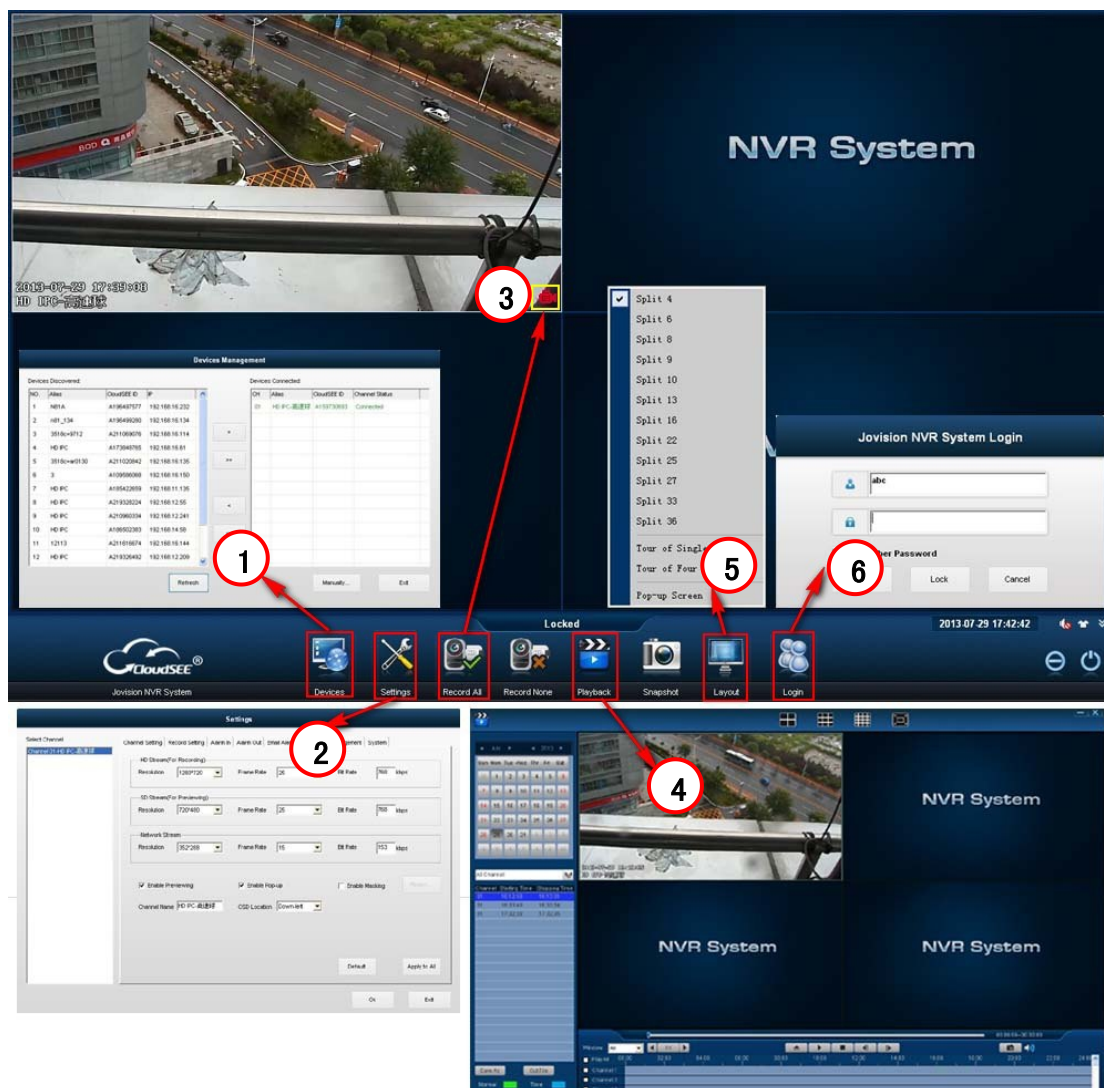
2013-07-29 17:39:08
HD IPC-高速球

NVR System

3

Split 4
Split 6
Split 8
Split 9
Split 10
Split 13
Split 16
Split 22
Split 25
Split 27
Split 33
Split 36
Tour of Single
Tour of Four
Pop-up Screen

Devices Management

Devices Discovered:

| NO. | Alias | CloudSEE ID | IP |
|---|---|---|---|
| 1 | N61A | A196497577 | 192.168.16.232 |
| 2 | n61_134 | A196499280 | 192.168.16.134 |
| 3 | 3516c+9712 | A211069076 | 192.168.16.114 |
| 4 | HD IPC | A173946765 | 192.168.16.61 |
| 5 | 3516c+ar0130 | A211020942 | 192.168.16.135 |
| 6 | 3 | A109586069 | 192.168.16.150 |
| 7 | HD IPC | A195422659 | 192.168.11.135 |
| 8 | HD IPC | A219328224 | 192.168.12.55 |
| 9 | HD IPC | A210960334 | 192.168.12.241 |
| 10 | HD IPC | A186502383 | 192.168.14.58 |
| 11 | 12113 | A211018674 | 192.168.16.144 |
| 12 | HD IPC | A219326492 | 192.168.12.209 |

Devices Connected:

| CH | Alias | CloudSEE ID | Channel Status |
|---|---|---|---|
| 01 | HD IPC-高速球 | A159759693 | Connected |

Refresh
Manually...
Exit

Jovision NVR System Login
abc
User Password
Lock
Cancel

1
5
6

Locked
2013-07-29 17:42:42
CloudSEE®
Jovision NVR System
Devices
Settings
Record All
Record None
Playback
Snapshot
Layout
Login

Settings
Select Channel
Channel 01-HD IPC-高速球
Channel Setting | Record Setting | Alarm In | Alarm Out | Email Alarm | Management | System
HD Stream(For Recording)
Resolution 1280*720 Frame Rate 25 Bit Rate 768 kbps
SD Stream(For Previewing)
Resolution 720*480 Frame Rate 25 Bit Rate 768 kbps
Network Stream
Resolution 352*288 Frame Rate 15 Bit Rate 153 kbps
Enable Previewing
Enable Pop-up
Enable Masking
Channel Name HD IPC-高速球
OSD Location Down-left
Default
Apply to All
Ok
Exit

2
4

NVR System
NVR System
NVR System